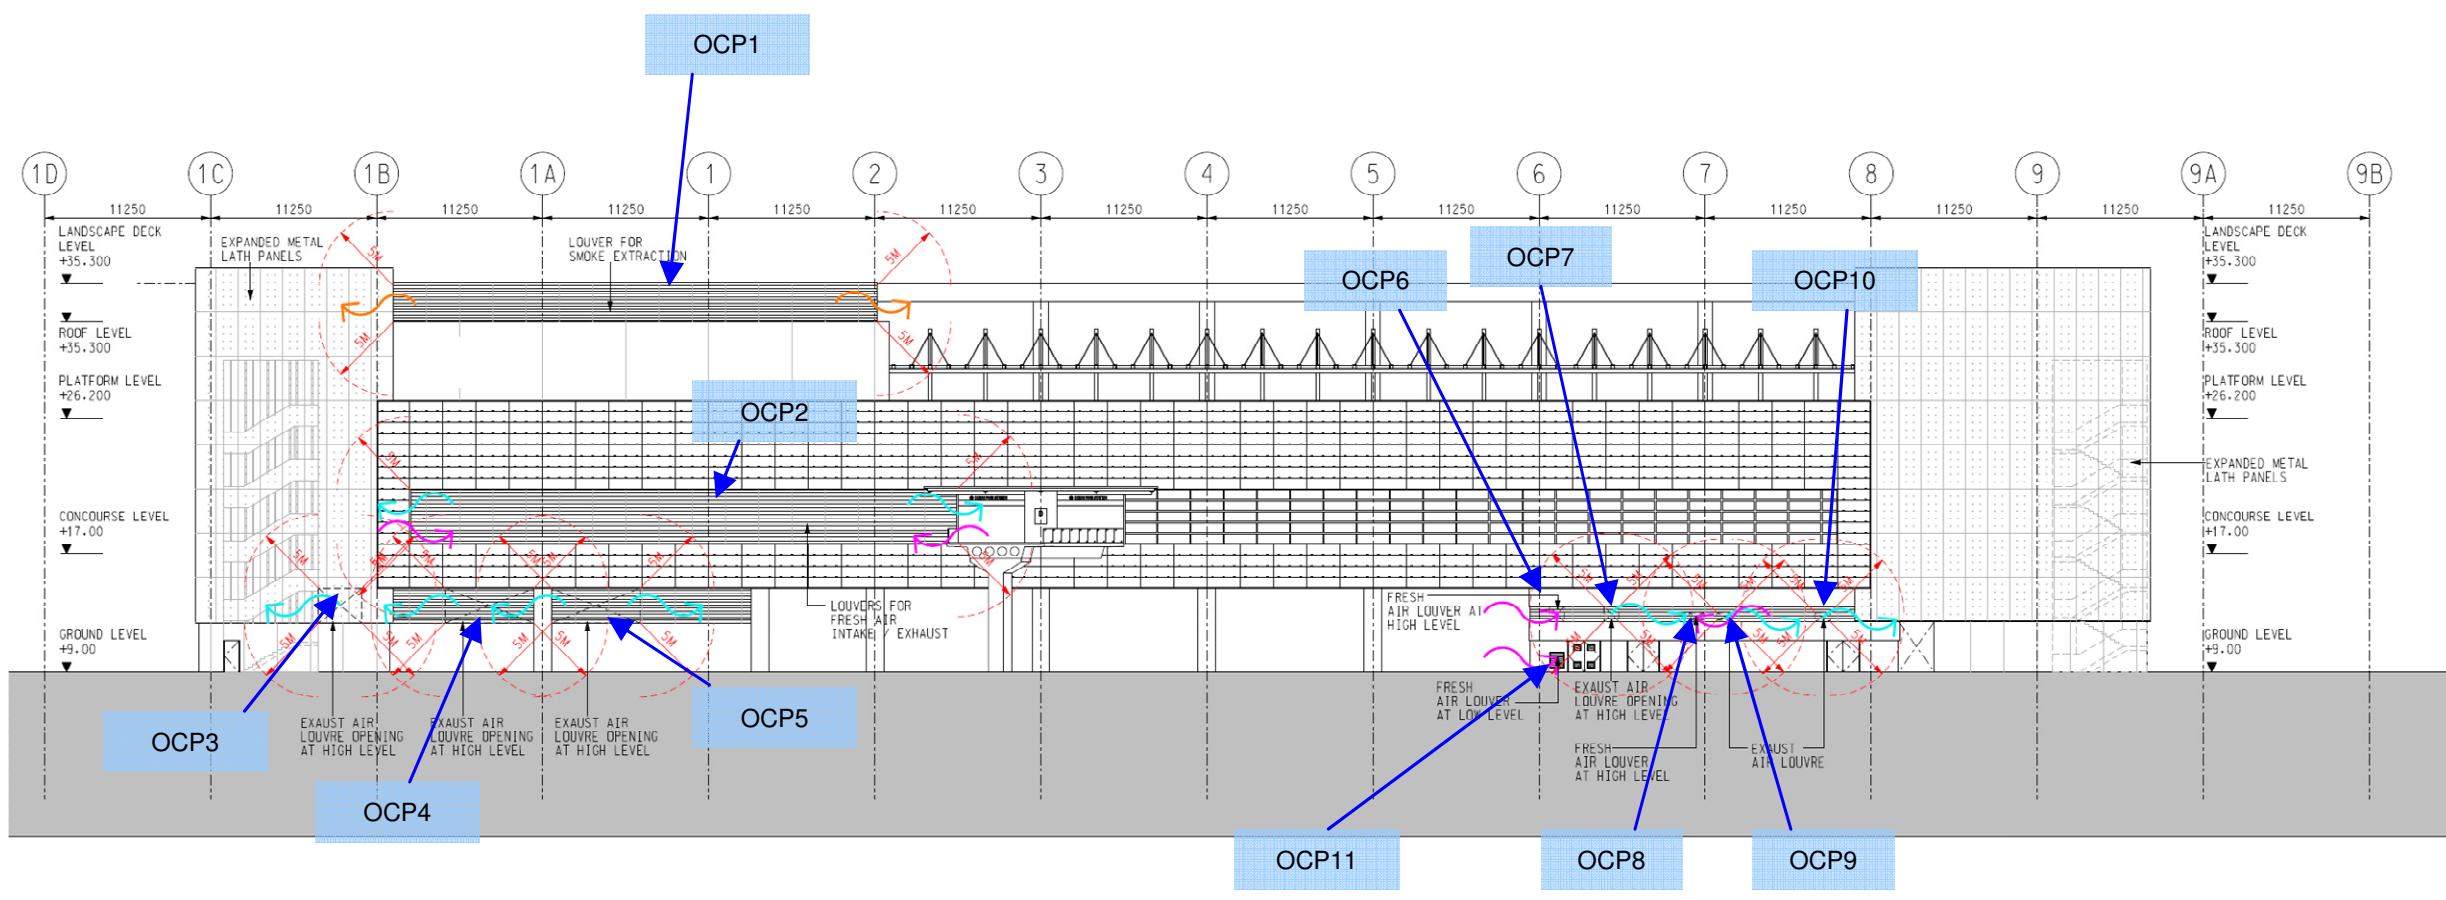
OCP1

1D 1C 1B 1A 1 2 3 4 5 6 7 8 9 9A 9B

11250 11250 11250 11250 11250 11250 11250 11250 11250 11250 11250 11250 11250 11250

LANDSCAPE DECK LEVEL +35.300

EXPANDED METAL LATH PANELS

LOUVER FOR SMOKE EXTRACTION

LANDSCAPE DECK LEVEL +35.300

OCP6

OCP7

OCP10

ROOF LEVEL +35.300

ROOF LEVEL +35.300

PLATFORM LEVEL +26.200

PLATFORM LEVEL +26.200

OCP2

EXPANDED METAL LATH PANELS

CONCOURSE LEVEL +17.00

CONCOURSE LEVEL +17.00

5M 5M 5M 5M 5M 5M 5M 5M 5M 5M 5M 5M 5M 5M 5M 5M 5M 5M 5M 5M 5M 5M 5M 5M 5M

LOUVERS FOR FRESH AIR INTAKE / EXHAUST

FRESH AIR LOUVER AT HIGH LEVEL

GROUND LEVEL +9.00

GROUND LEVEL +9.00

FRESH AIR LOUVER AT LOW LEVEL

EXAUST AIR LOUVRE OPENING AT HIGH LEVEL

EXAUST AIR LOUVRE OPENING AT HIGH LEVEL

EXAUST AIR LOUVRE OPENING AT HIGH LEVEL

EXAUST AIR LOUVRE OPENING AT HIGH LEVEL

OCP5

OCP3

FRESH AIR LOUVER AT HIGH LEVEL

EXAUST AIR LOUVRE

OCP4

OCP11

OCP8

OCP9